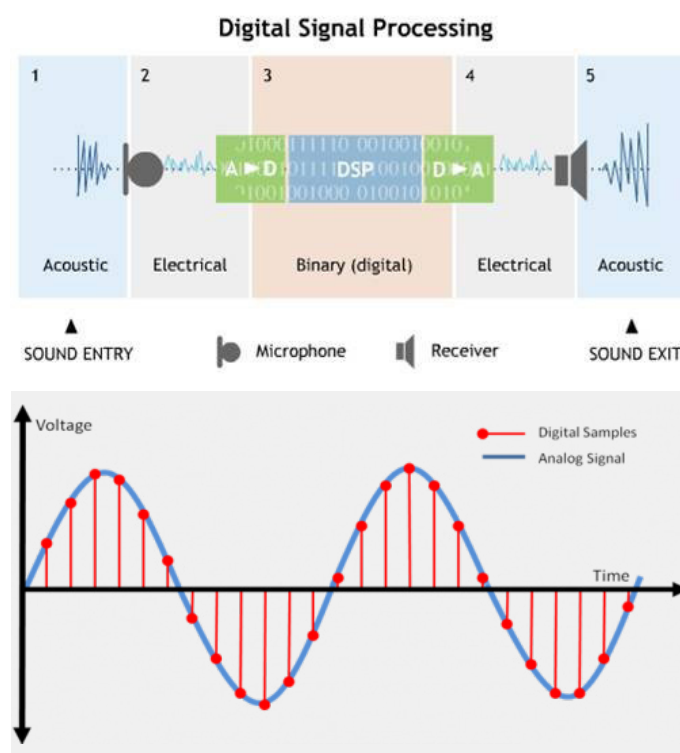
Digital Signal Processing

1

2

3

4

5

A ▶ D

DSP

D ▶ A

Acoustic

Electrical

Binary (digital)

Electrical

Acoustic

▲
SOUND ENTRY

Microphone

Receiver

▲
SOUND EXIT

Voltage

Digital Samples

Analog Signal

Time